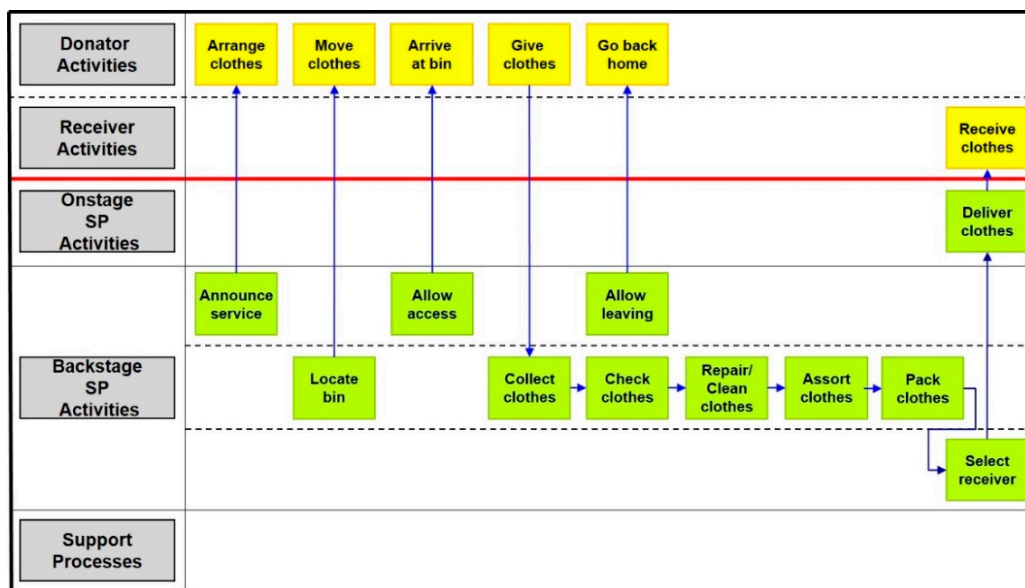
Donator Activities

Arrange clothes

Move clothes

Arrive at bin

Give clothes

Go back home

Receiver Activities

Receive clothes

Onstage SP Activities

Deliver clothes

Backstage SP Activities

Announce service

Allow access

Allow leaving

Locate bin

Collect clothes

Check clothes

Repair/ Clean clothes

Assort clothes

Pack clothes

Select receiver

Support Processes